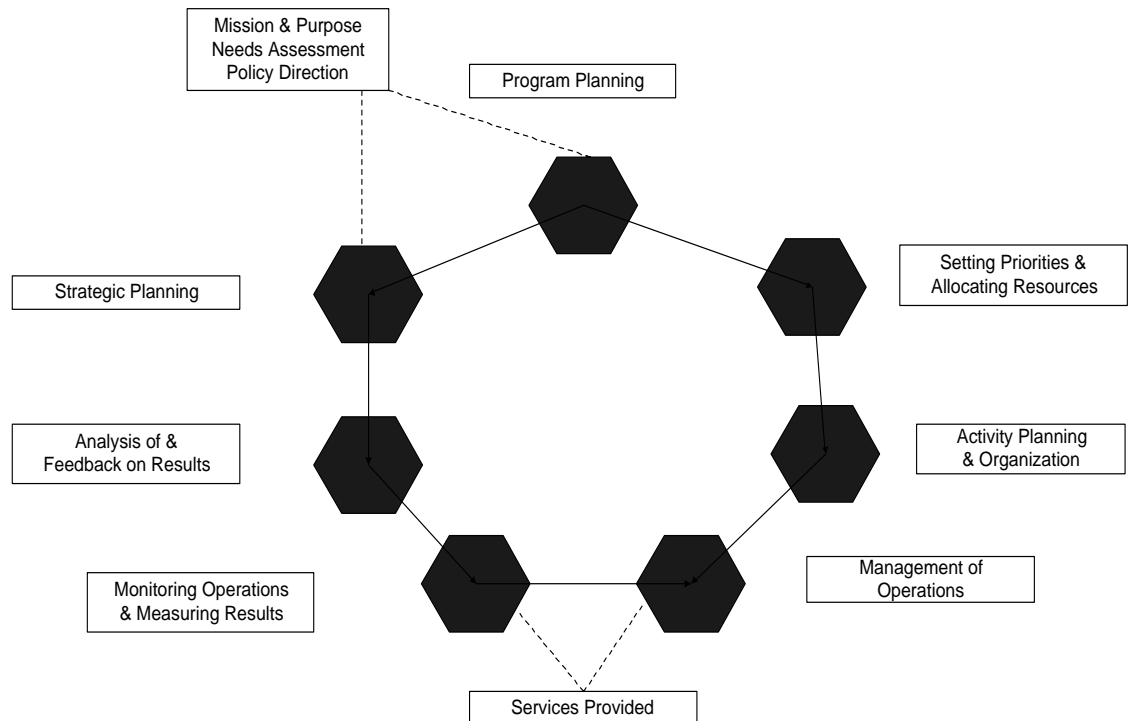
Mission & Purpose
Needs Assessment
Policy Direction

Program Planning

Strategic Planning

Setting Priorities & Allocating Resources

Analysis of & Feedback on Results

Activity Planning & Organization

Monitoring Operations & Measuring Results

Management of Operations

Services Provided